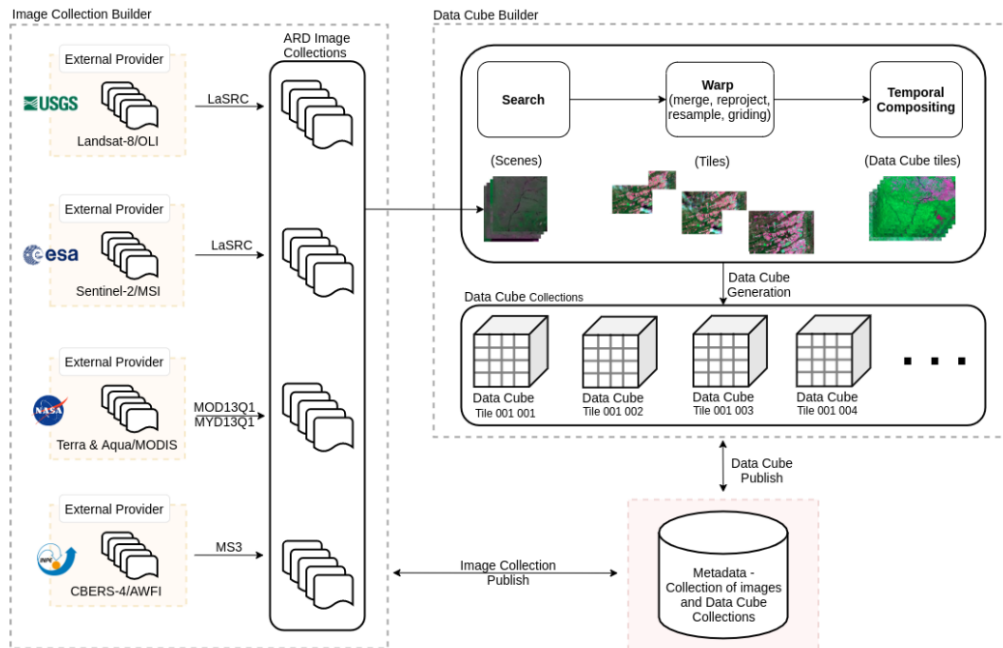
Image Collection Builder

External Provider

USGS

Landsat-8/OLI

LaSRC

External Provider

esa

Sentinel-2/MSI

LaSRC

External Provider

NASA

Terra & Aqua/MODIS

MOD13Q1
MYD13Q1

External Provider

CBERS-4/AWFI

MS3

ARD Image Collections

Data Cube Builder

Search

Warp
(merge, reproject, resample, griding)

Temporal Compositing

(Scenes)

(Tiles)

(Data Cube tiles)

Data Cube Generation

Data Cube Collections

Data Cube
Tile 001 001

Data Cube
Tile 001 002

Data Cube
Tile 001 003

Data Cube
Tile 001 004

. . .

Data Cube Publish

Image Collection Publish

Metadata - Collection of images and Data Cube Collections